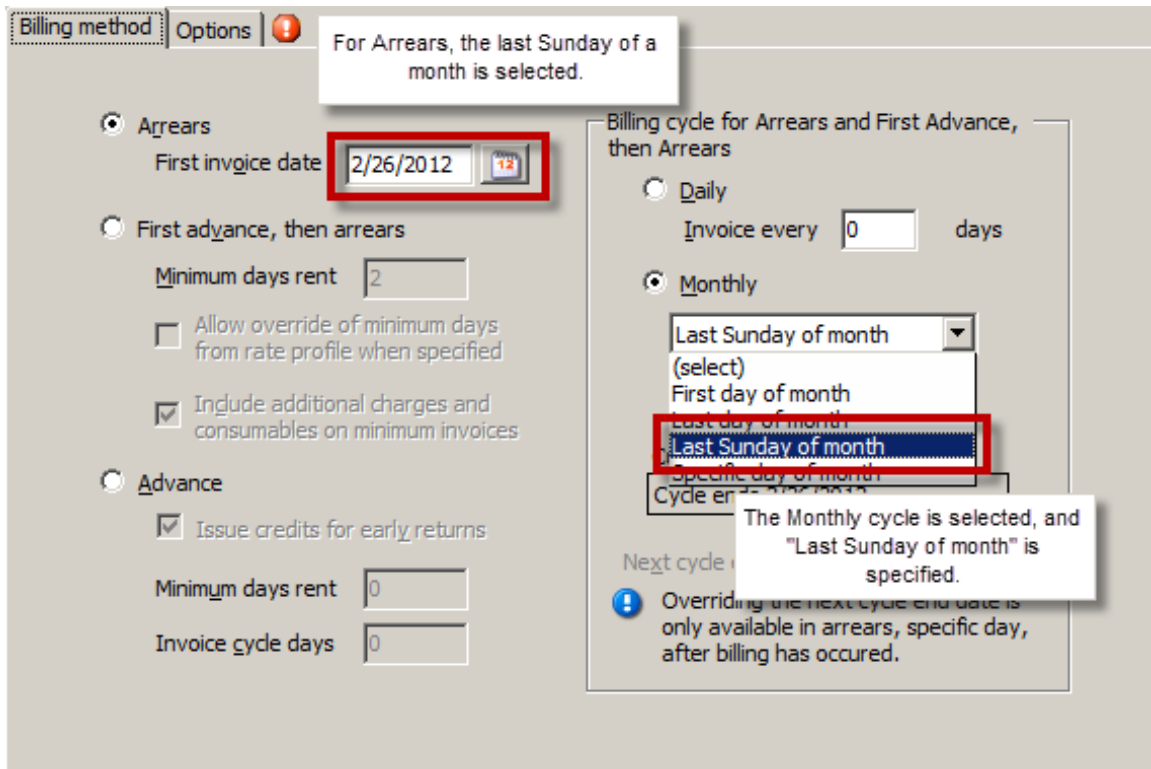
Billing method | Options

For Arrears, the last Sunday of a month is selected.

Arrears
First invoice date 2/26/2012

First advance, then arrears
Minimum days rent 2
Allow override of minimum days from rate profile when specified
Include additional charges and consumables on minimum invoices

Advance
Issue credits for early returns
Minimum days rent 0
Invoice cycle days 0

Billing cycle for Arrears and First Advance, then Arrears
Daily
Invoice every 0 days
Monthly
Last Sunday of month
(select)
First day of month
Last day of month
Last Sunday of month
Specific day of month
Cycle ends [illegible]

The Monthly cycle is selected, and "Last Sunday of month" is specified.

Next cycle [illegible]
Overriding the next cycle end date is only available in arrears, specific day, after billing has occured.